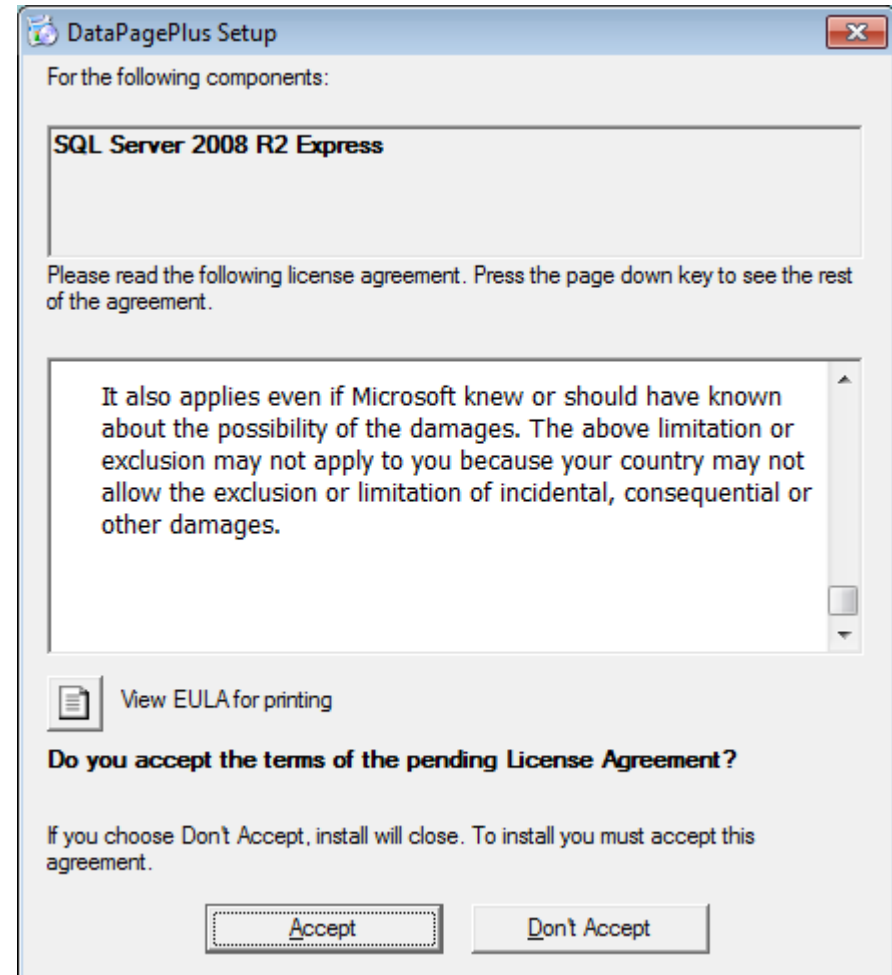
DataPagePlus Setup

For the following components:

SQL Server 2008 R2 Express

Please read the following license agreement. Press the page down key to see the rest of the agreement.

It also applies even if Microsoft knew or should have known about the possibility of the damages. The above limitation or exclusion may not apply to you because your country may not allow the exclusion or limitation of incidental, consequential or other damages.

View EULA for printing

Do you accept the terms of the pending License Agreement?

If you choose Don't Accept, install will close. To install you must accept this agreement.

Accept

Don't Accept